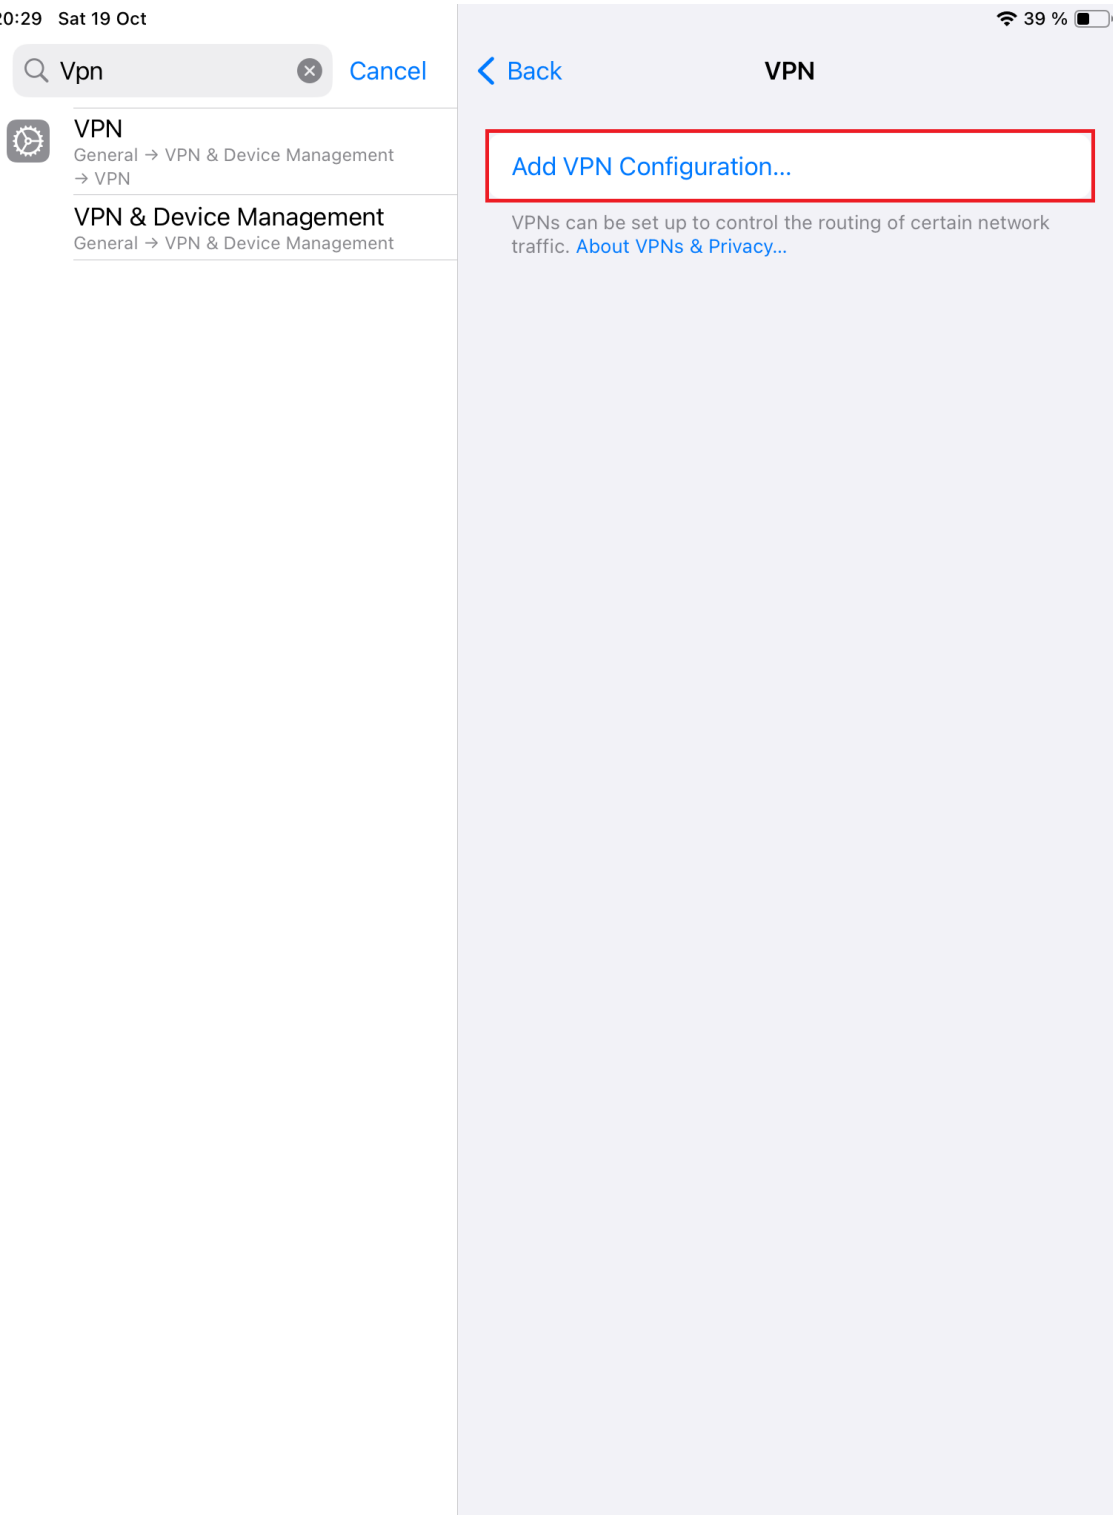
0:29 Sat 19 Oct

39 %

Vpn

Cancel

VPN
General → VPN & Device Management → VPN

VPN & Device Management
General → VPN & Device Management

Back

VPN

Add VPN Configuration...

VPNs can be set up to control the routing of certain network traffic. About VPNs & Privacy...